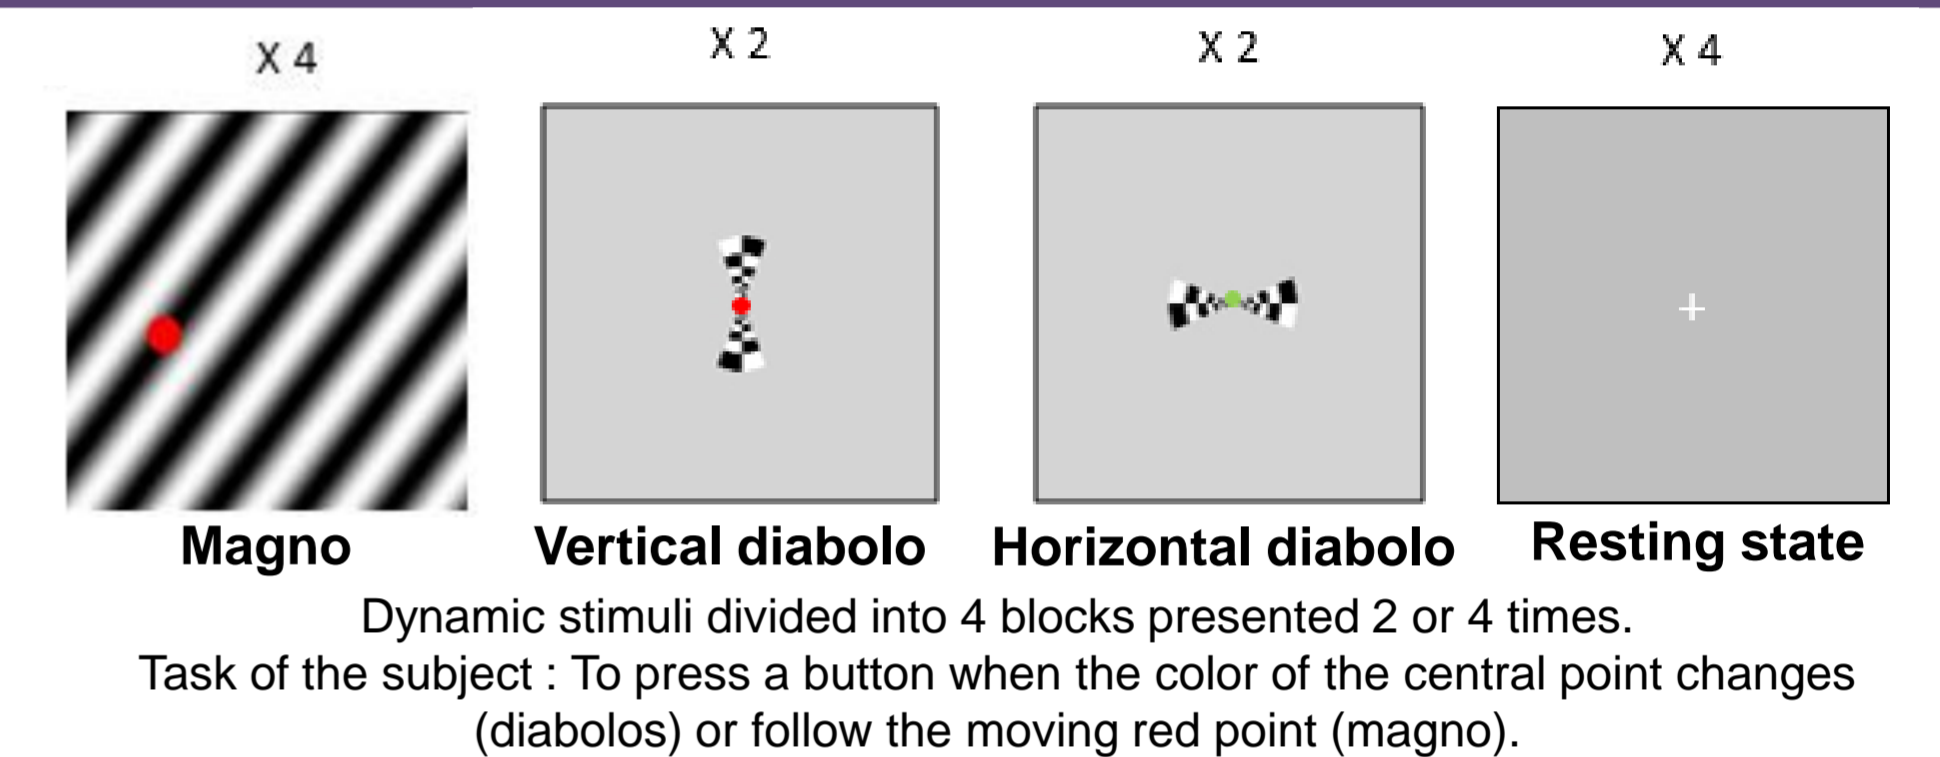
X 4

Magno

X 2

Vertical diabolo

X 2

Horizontal diabolo

X 4

+

Resting state

Dynamic stimuli divided into 4 blocks presented 2 or 4 times.
Task of the subject : To press a button when the color of the central point changes (diabolos) or follow the moving red point (magno).